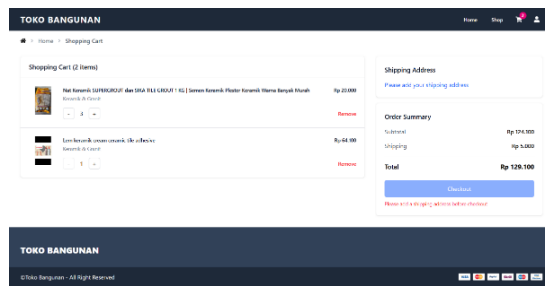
TOKO BANGUNAN

Home Shop 2

Home > Shopping Cart

Shopping Cart (2 Items)

Nat Keramik SUPERGROUT dan SIKA TILE GROUT 1 KG | Semen Keramik Plester Keramik Warna Banyak Murah
Keramik & Granit
- 3 +

Rp 20.000

Remove

Lem keramik semen semen tile adhesive
Keramik & Granit
- 1 +

Rp 64.100

Remove

Shipping Address

Please add your shipping address

Order Summary

Subtotal Rp 124.100

Shipping Rp 5.000

Total Rp 129.100

Checkout

Please add a shipping address before checkout

TOKO BANGUNAN

©Toko Bangunan - All Right Reserved